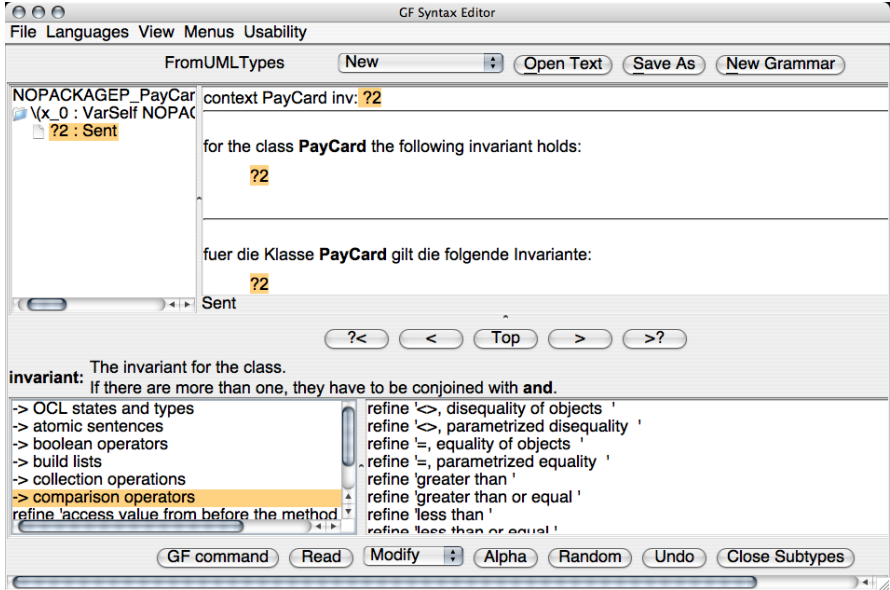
GF Syntax Editor

File Languages View Menus Usability

FromUMLTypes New Open Text Save As New Grammar

NOPACKAGEP_PayCar
\(x_0 : VarSelf NOPAC
?2 : Sent

context PayCard inv: ?2

for the class **PayCard** the following invariant holds:

?2

fuer die Klasse **PayCard** gilt die folgende Invariante:

?2

Sent

?< < Top > >?

**invariant:** The invariant for the class.
If there are more than one, they have to be conjoined with **and**.

-> OCL states and types
-> atomic sentences
-> boolean operators
-> build lists
-> collection operations
-> comparison operators
refine 'access value from before the method

refine '<>, disequality of objects '
refine '<>, parametrized disequality '
refine '=, equality of objects '
refine '=, parametrized equality '
refine 'greater than '
refine 'greater than or equal '
refine 'less than '
refine 'less than or equal '

GF command Read Modify Alpha Random Undo Close Subtypes